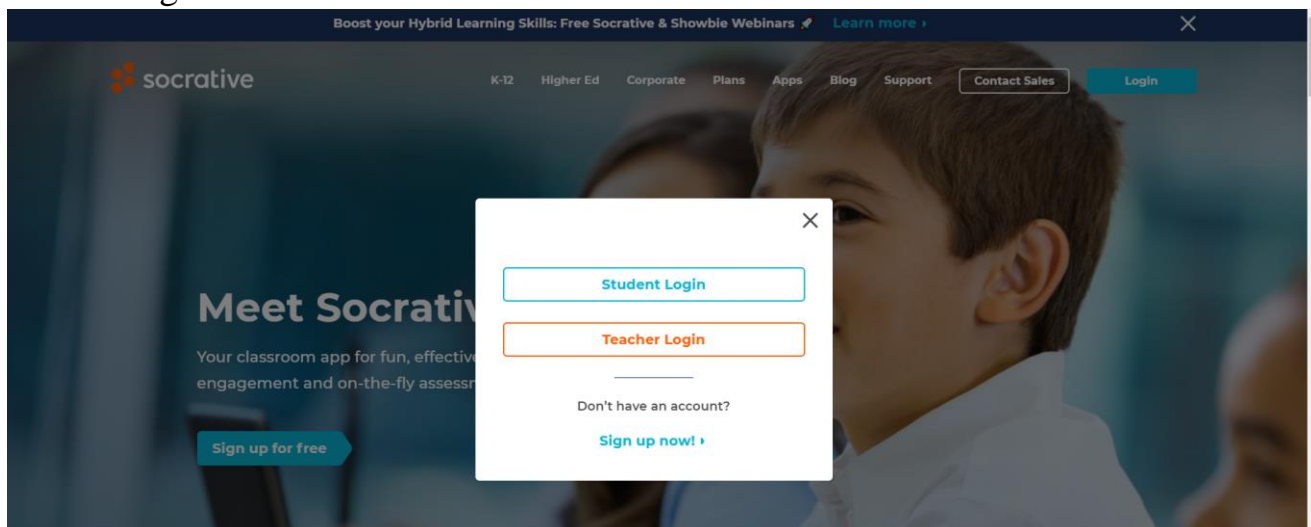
Boost your Hybrid Learning Skills: Free Socrative & Showbie Webinars Learn more ›

socrative

K-12 Higher Ed Corporate Plans Apps Blog Support Contact Sales Login

Meet Socrativ

Your classroom app for fun, effective engagement and on-the-fly assessm

Sign up for free

Student Login

Teacher Login

Don't have an account?

Sign up now! ›